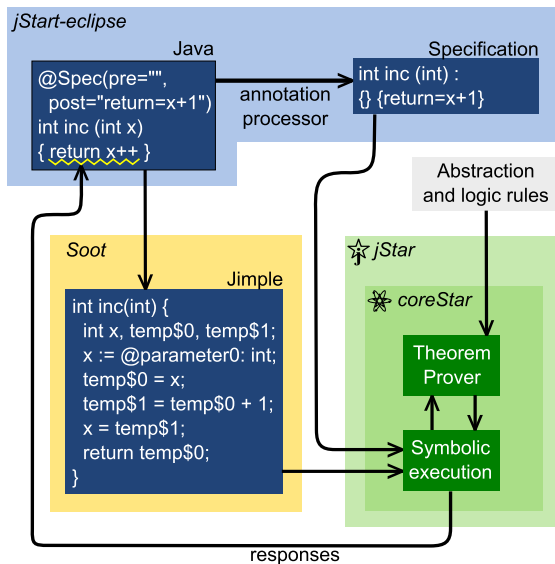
jStart-eclipse

Java

@Spec(pre="",
post="return=x+1")
int inc (int x)
{ return x++ }

annotation processor

Specification

int inc (int) :
{} {return=x+1}

Abstraction and logic rules

Soot

Jimple

int inc(int) {
int x, temp$0, temp$1;
x := @parameter0: int;
temp$0 = x;
temp$1 = temp$0 + 1;
x = temp$1;
return temp$0;
}

jStar

coreStar

Theorem Prover

Symbolic execution

responses